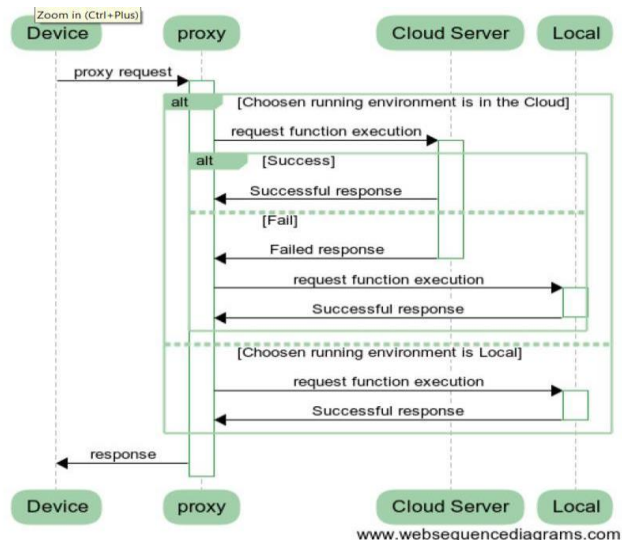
Zoom in (Ctrl+Plus)

Device

proxy

Cloud Server

Local

proxy request

alt

[Choosen running environment is in the Cloud]

request function execution

alt

[Success]

Successful response

[Fail]

Failed response

request function execution

Successful response

[Choosen running environment is Local]

request function execution

Successful response

response

Device

proxy

Cloud Server

Local

www.websequencediagrams.com